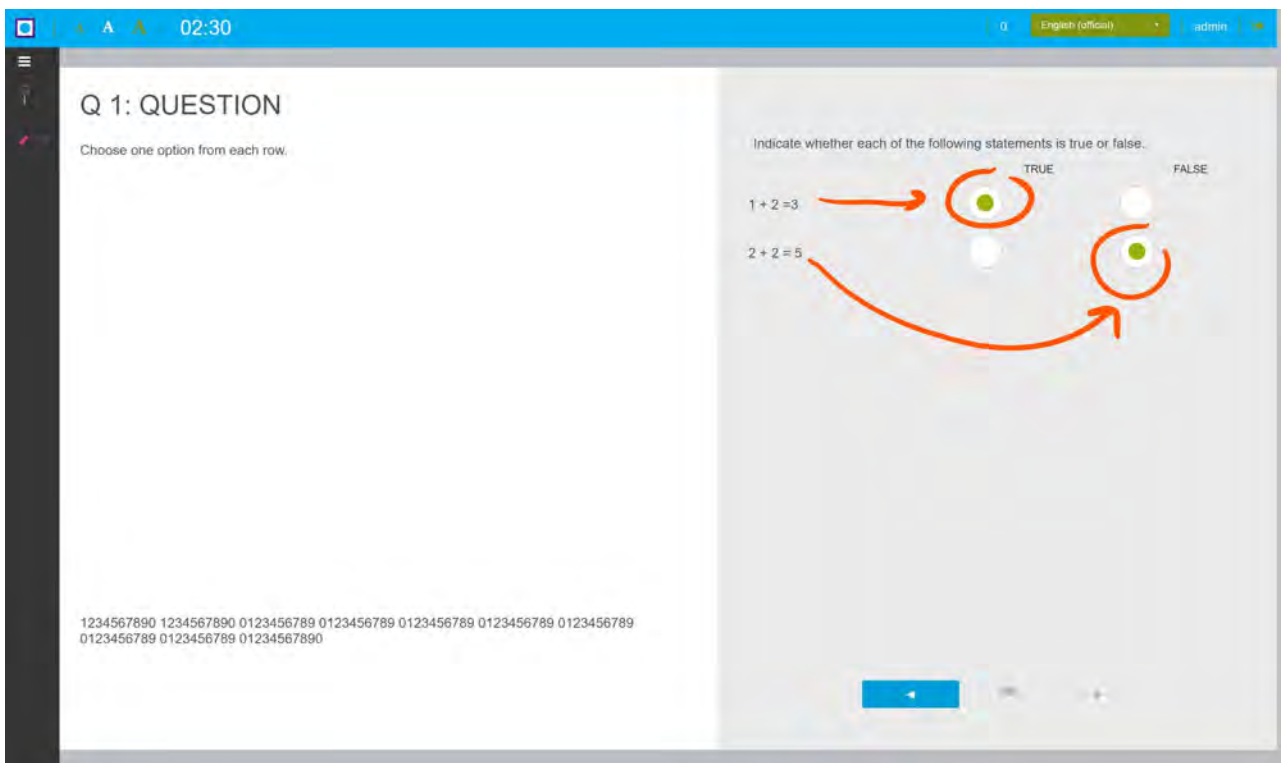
A A A 02:30

0 English (official) admin

Q 1: QUESTION

Choose one option from each row.

1234567890 1234567890 0123456789 0123456789 0123456789 0123456789 0123456789 0123456789 0123456789 01234567890

Indicate whether each of the following statements is true or false.

| | TRUE | FALSE |
|---|---|---|
| 1 + 2 =3 | | |
| 2 + 2 = 5 | | |